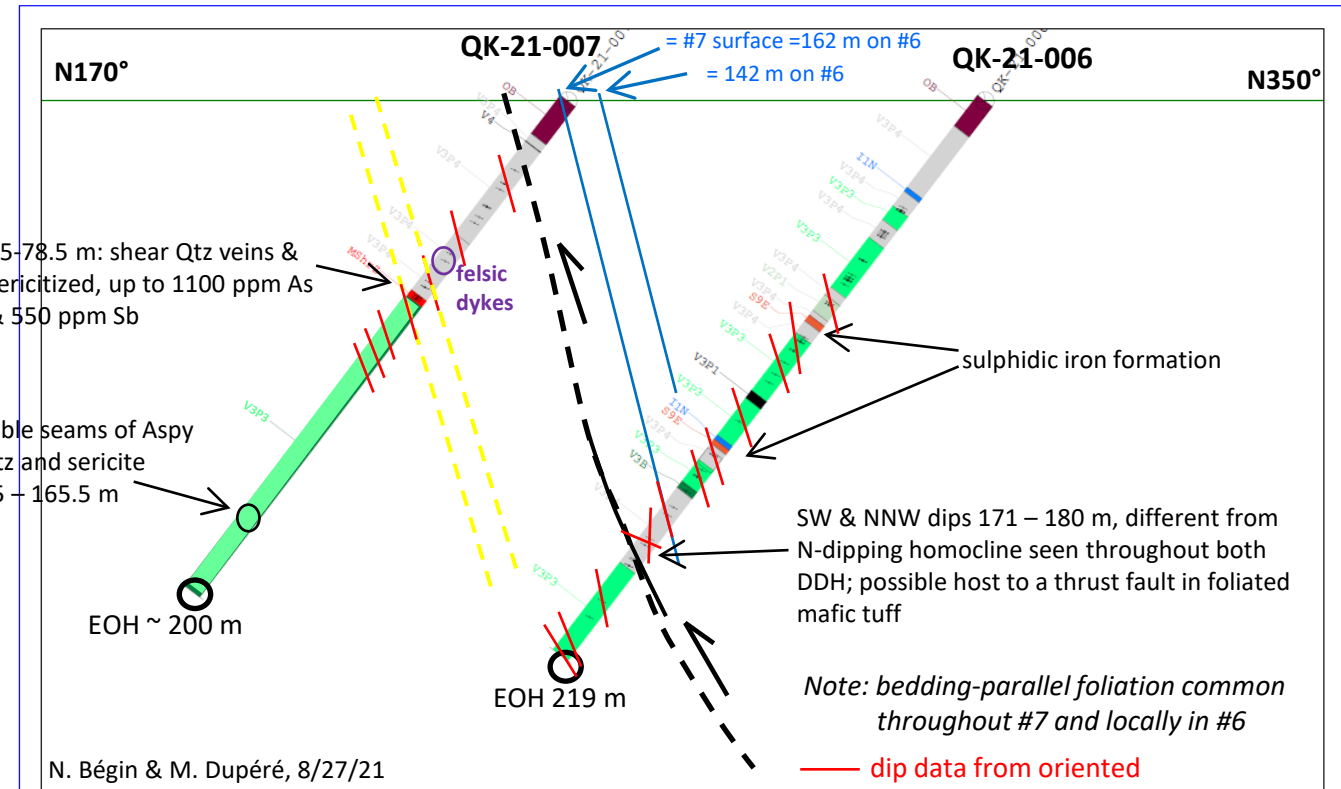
QK-21-007
= #7 surface =162 m on #6
= 142 m on #6
QK-21-006
N170°
N350°
OB
V3P4
V4
V3P4
V3P4
V3P4
MSh
V3P3
OB
V3P4
I1N
V3P4
V3P3
V3P4
V3P3
V3P4
V2P1
V3P4
S9E
V3P4
V3P3
V3P1
V3P3
I1N
S9E
V3P4
V3B
V3P3
5-78.5 m: shear Qtz veins & ericitized, up to 1100 ppm As & 550 ppm Sb
felsic dykes
sulphidic iron formation
ble seams of Aspy tz and sericite 5 – 165.5 m
SW & NNW dips 171 – 180 m, different from N-dipping homocline seen throughout both DDH; possible host to a thrust fault in foliated mafic tuff
EOH ~ 200 m
EOH 219 m
Note: bedding-parallel foliation common throughout #7 and locally in #6
N. Bégin & M. Dupéré, 8/27/21
dip data from oriented